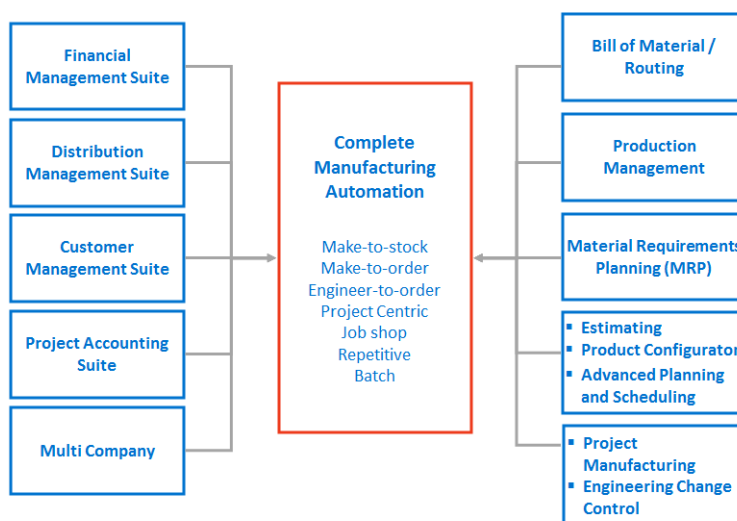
Financial Management Suite

Distribution Management Suite

Customer Management Suite

Project Accounting Suite

Multi Company

Complete Manufacturing Automation

Make-to-stock
Make-to-order
Engineer-to-order
Project Centric
Job shop
Repetitive
Batch

Bill of Material / Routing

Production Management

Material Requirements Planning (MRP)

- Estimating
- Product Configurator
- Advanced Planning and Scheduling

- Project Manufacturing
- Engineering Change Control